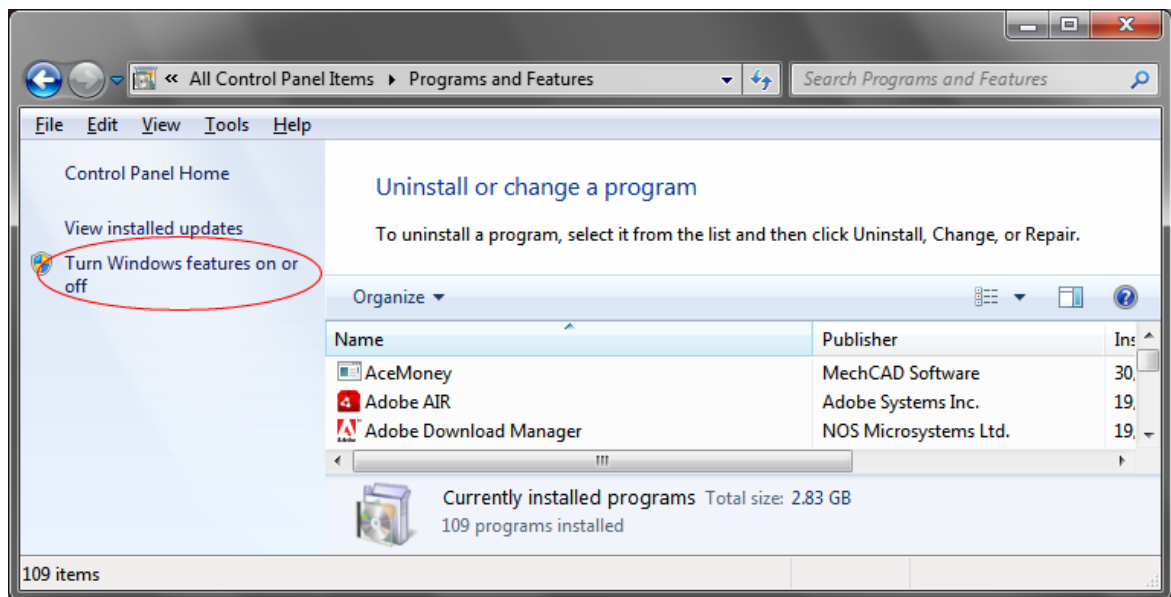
« All Control Panel Items ▸ Programs and Features

Search Programs and Features

File Edit View Tools Help

Control Panel Home

View installed updates

Turn Windows features on or off

Uninstall or change a program

To uninstall a program, select it from the list and then click Uninstall, Change, or Repair.

Organize ▾

| Name | Publisher | Ins |
|---|---|---|
| AceMoney | MechCAD Software | 30, |
| Adobe AIR | Adobe Systems Inc. | 19, |
| Adobe Download Manager | NOS Microsystems Ltd. | 19, |

Currently installed programs Total size: 2.83 GB
109 programs installed

109 items